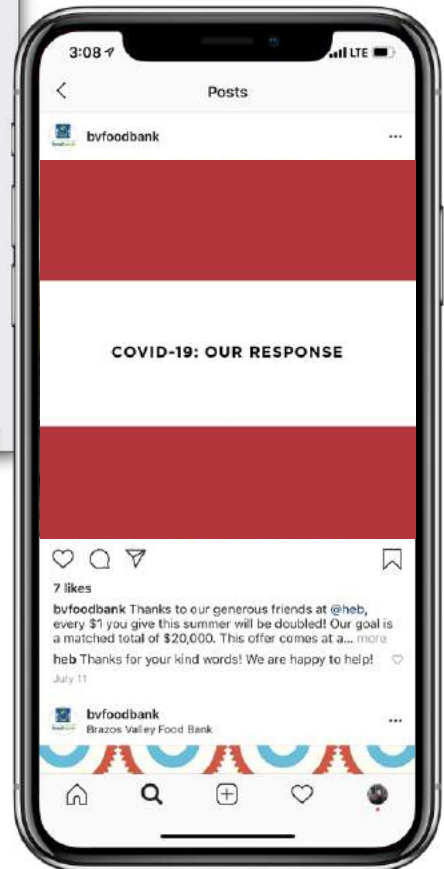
3:08 LTE

Posts

bvfoodbank ...

COVID-19: OUR RESPONSE

7 likes

bvfoodbank Thanks to our generous friends at @heb, every $1 you give this summer will be doubled! Our goal is a matched total of $20,000. This offer comes at a... more

heb Thanks for your kind words! We are happy to help!

July 11

bvfoodbank
Brazos Valley Food Bank ...